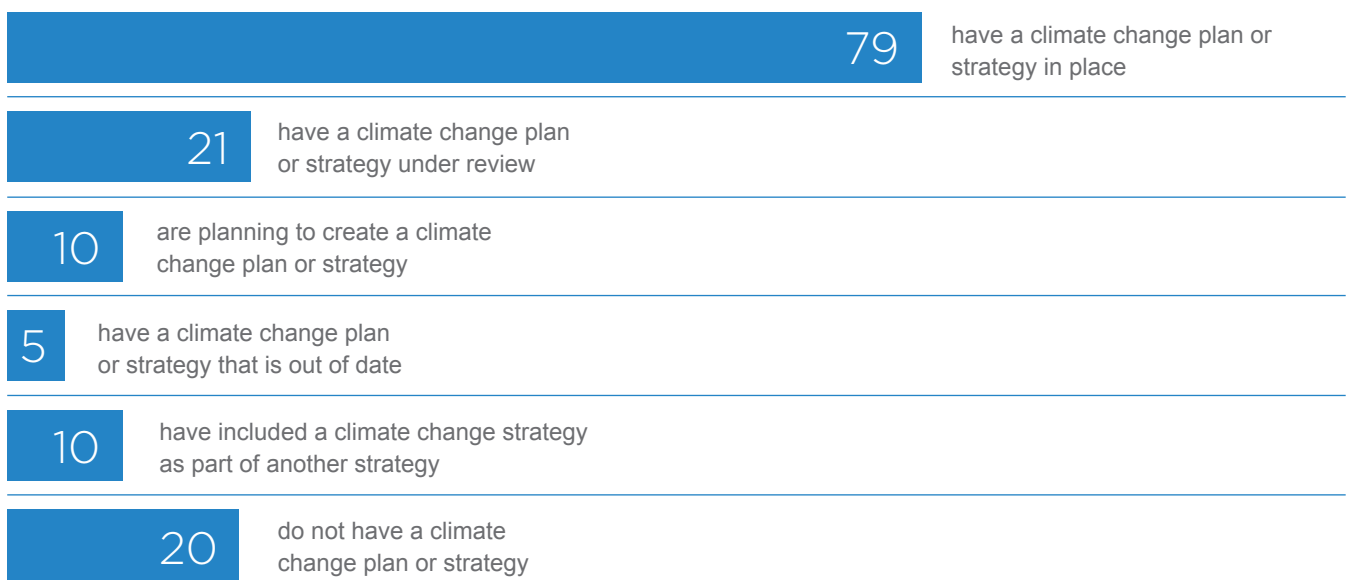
79 have a climate change plan or strategy in place

21 have a climate change plan or strategy under review

10 are planning to create a climate change plan or strategy

5 have a climate change plan or strategy that is out of date

10 have included a climate change strategy as part of another strategy

20 do not have a climate change plan or strategy